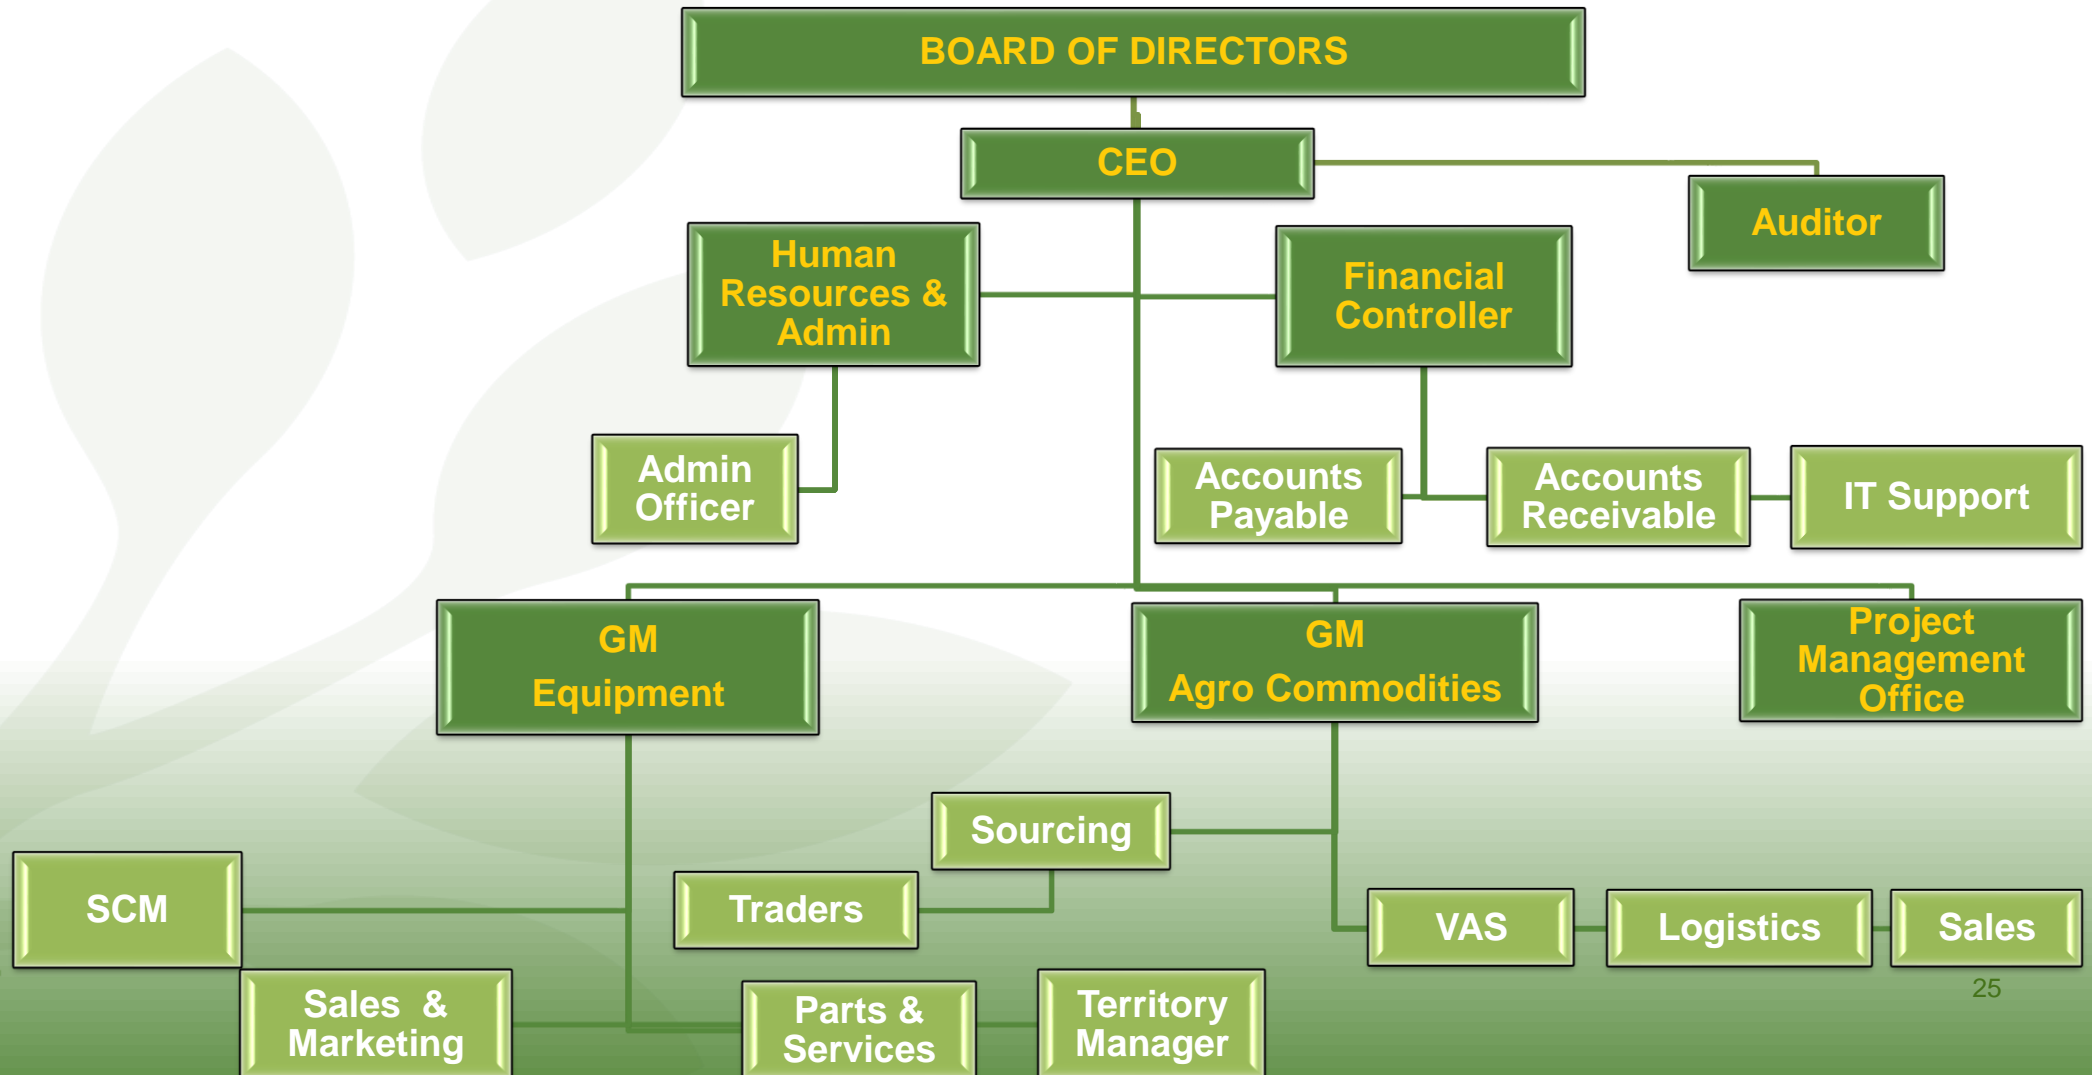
BOARD OF DIRECTORS

CEO

Auditor

Human Resources & Admin

Financial Controller

Admin Officer

Accounts Payable

Accounts Receivable

IT Support

GM Equipment

GM Agro Commodities

Project Management Office

Sourcing

SCM

Traders

VAS

Logistics

Sales

Sales & Marketing

Parts & Services

Territory Manager

25